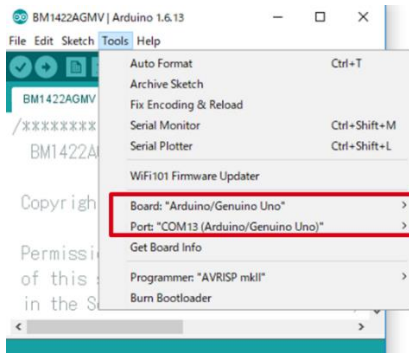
BM1422AGMV | Arduino 1.6.13

File Edit Sketch Tools Help

BM1422AGMV

/*********

BM1422A

Copyrigh

Permissi
of this
in the S

Auto Format Ctrl+T
Archive Sketch
Fix Encoding & Reload
Serial Monitor Ctrl+Shift+M
Serial Plotter Ctrl+Shift+L
WiFi101 Firmware Updater
Board: "Arduino/Genuino Uno"
Port: "COM13 (Arduino/Genuino Uno)"
Get Board Info
Programmer: "AVRISP mkII"
Burn Bootloader